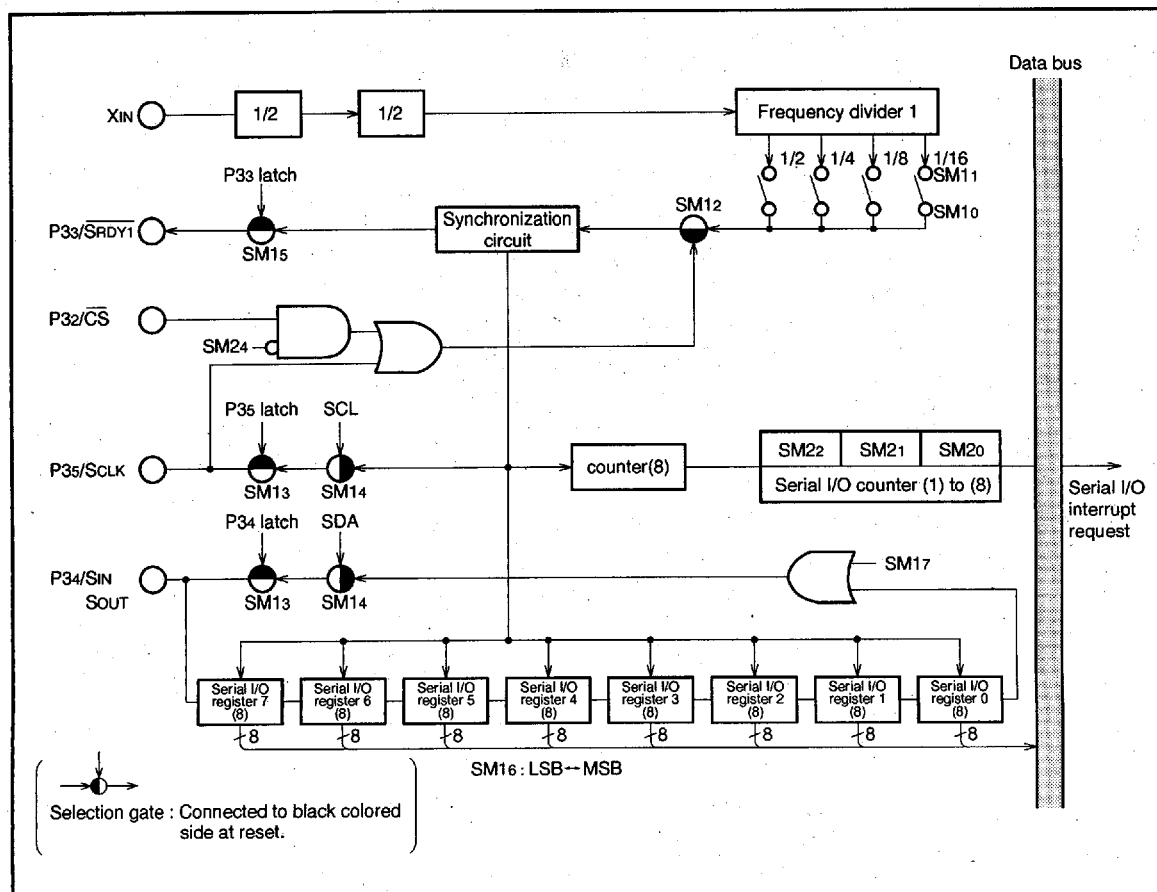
Data bus

$X_{IN}$

1/2

1/2

Frequency divider 1

1/2 1/4 1/8 1/16

$SM1_1$

$SM1_0$

P3₃ latch

$P3_3/\overline{S_{RDY1}}$

$SM1_5$

Synchronization circuit

$SM1_2$

$P3_2/\overline{CS}$

$SM2_4$

P3₅ latch

SCL

$P3_5/S_{CLK}$

$SM1_3$

$SM1_4$

counter(8)

$SM2_2$ | $SM2_1$ | $SM2_0$

Serial I/O counter (1) to (8)

Serial I/O interrupt request

P3₄ latch

SDA

$P3_4/S_{IN}$
$S_{OUT}$

$SM1_3$

$SM1_4$

$SM1_7$

Serial I/O register 7 (8)

Serial I/O register 6 (8)

Serial I/O register 5 (8)

Serial I/O register 4 (8)

Serial I/O register 3 (8)

Serial I/O register 2 (8)

Serial I/O register 1 (8)

Serial I/O register 0 (8)

8 8 8 8 8 8 8 8

$SM1_6$ : LSB↔MSB

Selection gate : Connected to black colored side at reset.